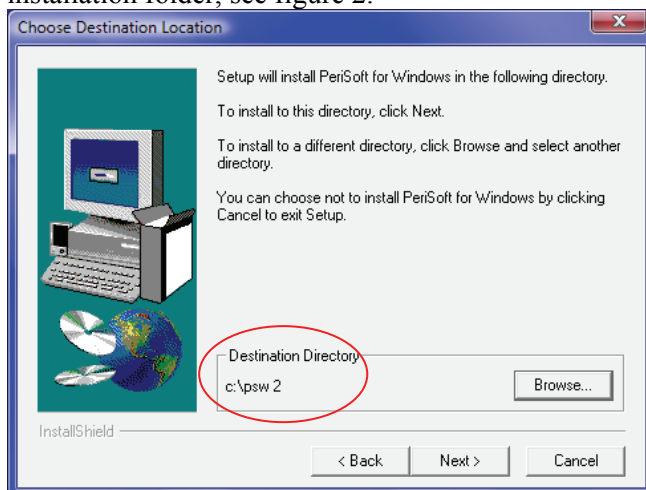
installation folder, see figure 2.

Choose Destination Location

Setup will install PeriSoft for Windows in the following directory.

To install to this directory, click Next.

To install to a different directory, click Browse and select another directory.

You can choose not to install PeriSoft for Windows by clicking Cancel to exit Setup.

Destination Directory

c:\psw 2

Browse...

InstallShield

< Back

Next >

Cancel